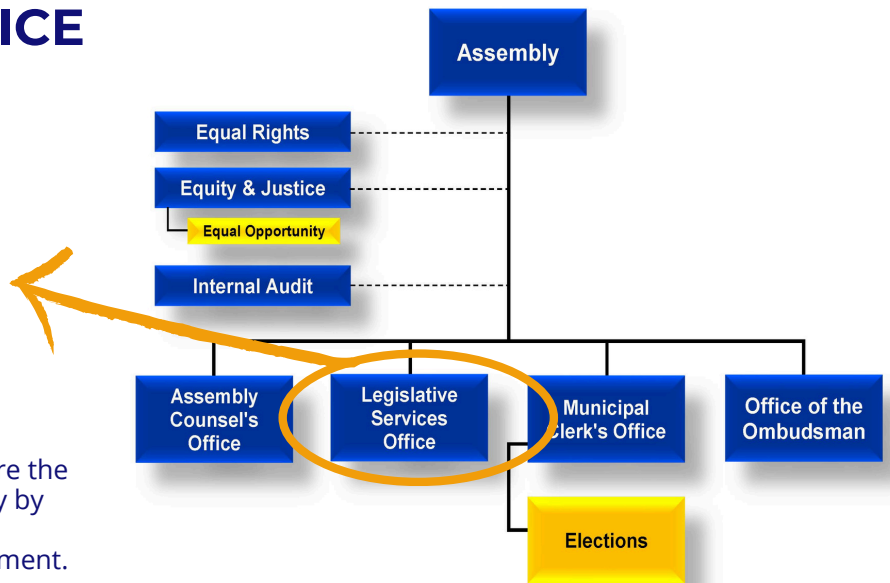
ICE

re the
y by

ment.

Assembly

Equal Rights

Equity & Justice

Equal Opportunity

Internal Audit

Assembly Counsel's Office

Legislative Services Office

Municipal Clerk's Office

Office of the Ombudsman

Elections